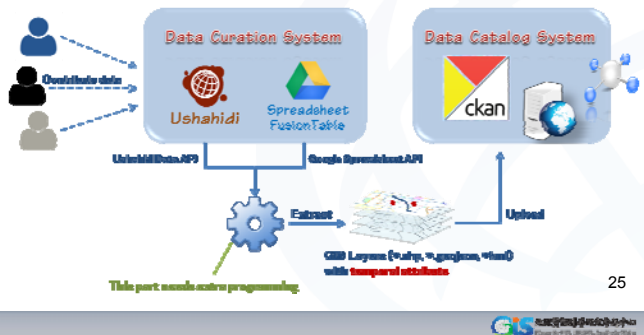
Data Curation System

Data Catalog System

Crowdsource data

Ushahidi

Spreadsheet FusionTable

ckan

Ushahidi Data API

Google Spreadsheet API

Extract

Upload

GIS Layers (*.shp, *.geojson, *kml) with temporal attributes

This part needs extra programming

25

GIS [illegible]